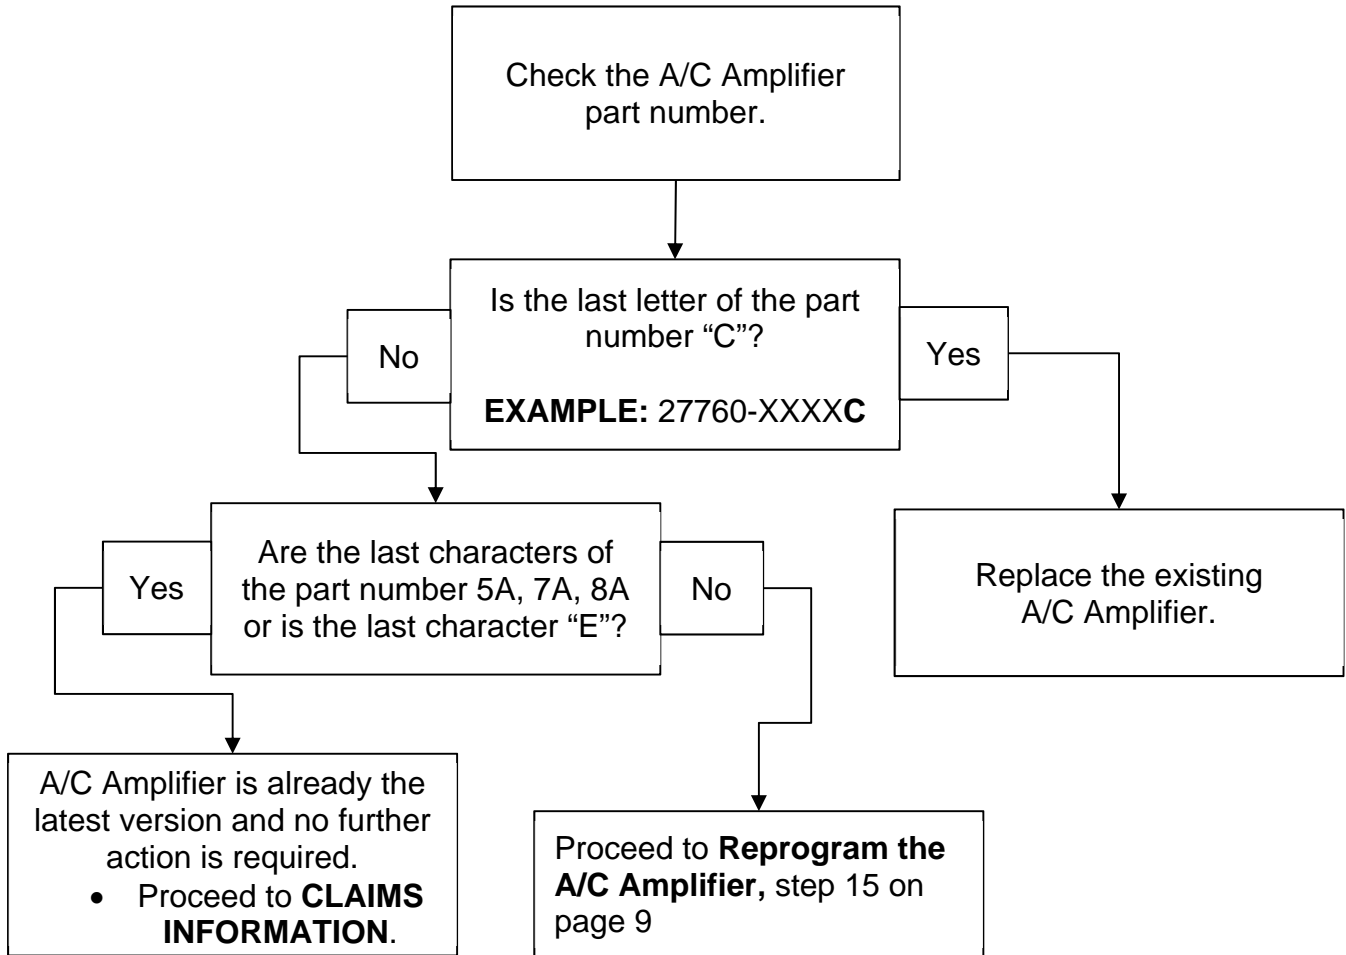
Check the A/C Amplifier part number.

Is the last letter of the part number “C”?

EXAMPLE: 27760-XXXXC

No

Yes

Replace the existing A/C Amplifier.

Are the last characters of the part number 5A, 7A, 8A or is the last character “E”?

Yes

No

A/C Amplifier is already the latest version and no further action is required.
• Proceed to CLAIMS INFORMATION.

Proceed to Reprogram the A/C Amplifier, step 15 on page 9